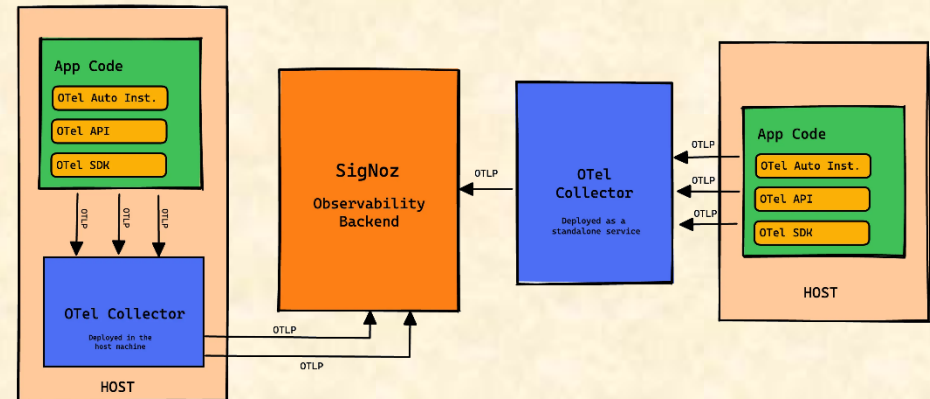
App Code
OTel Auto Inst.
OTel API
OTel SDK

OTLP
OTLP
OTLP

OTel Collector
Deployed in the host machine

HOST

SigNoz
Observability Backend

OTLP
OTLP

OTLP

OTel Collector
Deployed as a standalone service

OTLP
OTLP
OTLP

App Code
OTel Auto Inst.
OTel API
OTel SDK

HOST